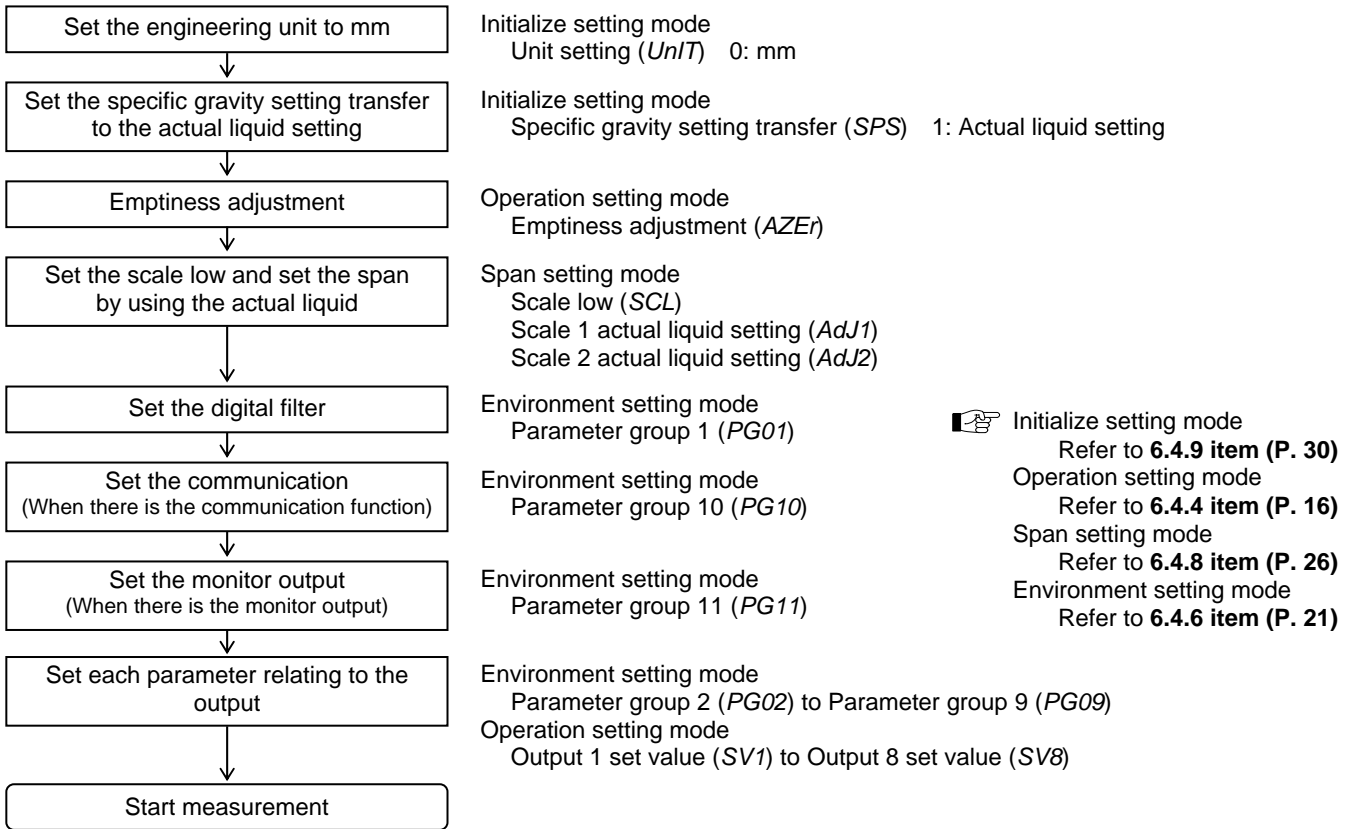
Set the engineering unit to mm

Initialize setting mode
Unit setting (*UnIT*) 0: mm

Set the specific gravity setting transfer to the actual liquid setting

Initialize setting mode
Specific gravity setting transfer (*SPS*) 1: Actual liquid setting

Emptiness adjustment

Operation setting mode
Emptiness adjustment (*AZEr*)

Set the scale low and set the span by using the actual liquid

Span setting mode
Scale low (*SCL*)
Scale 1 actual liquid setting (*AdJ1*)
Scale 2 actual liquid setting (*AdJ2*)

Set the digital filter

Environment setting mode
Parameter group 1 (*PG01*)

Set the communication
(When there is the communication function)

Environment setting mode
Parameter group 10 (*PG10*)

Set the monitor output
(When there is the monitor output)

Environment setting mode
Parameter group 11 (*PG11*)

Set each parameter relating to the output

Environment setting mode
Parameter group 2 (*PG02*) to Parameter group 9 (*PG09*)
Operation setting mode
Output 1 set value (*SV1*) to Output 8 set value (*SV8*)

Start measurement

Initialize setting mode
Refer to **6.4.9 item (P. 30)**
Operation setting mode
Refer to **6.4.4 item (P. 16)**
Span setting mode
Refer to **6.4.8 item (P. 26)**
Environment setting mode
Refer to **6.4.6 item (P. 21)**